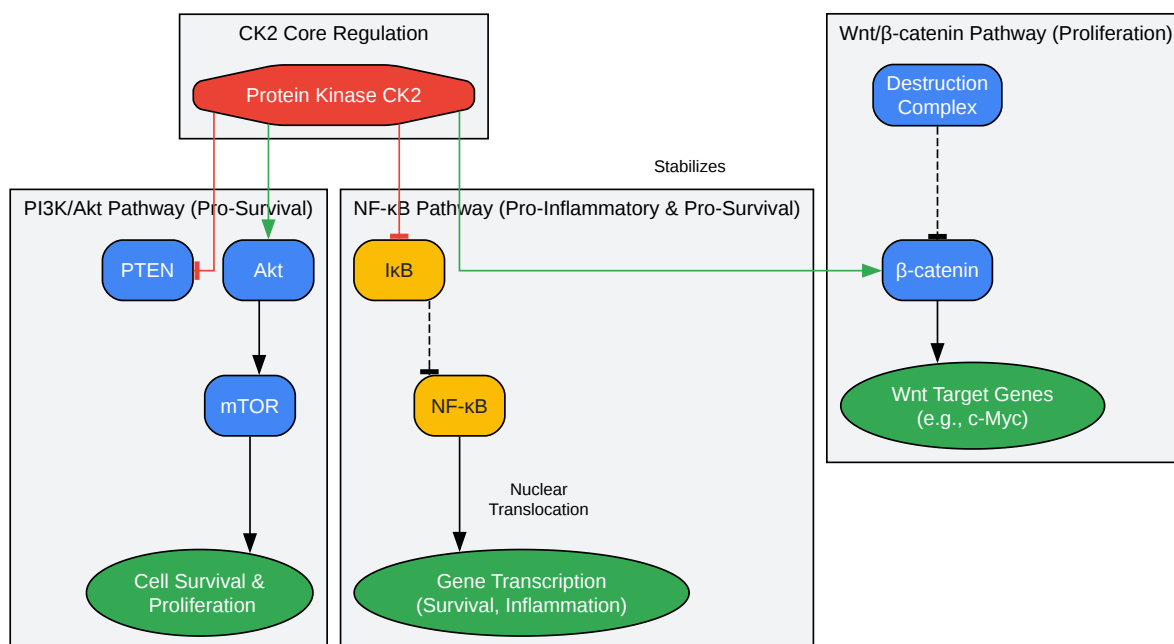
CK2 Core Regulation

Protein Kinase CK2

Wnt/β-catenin Pathway (Proliferation)

Destruction Complex

Stabilizes

PI3K/Akt Pathway (Pro-Survival)

PTEN

Akt

mTOR

Cell Survival & Proliferation

NF-κB Pathway (Pro-Inflammatory & Pro-Survival)

IκB

NF-κB

Nuclear Translocation

Gene Transcription (Survival, Inflammation)

β-catenin

Wnt Target Genes (e.g., c-Myc)